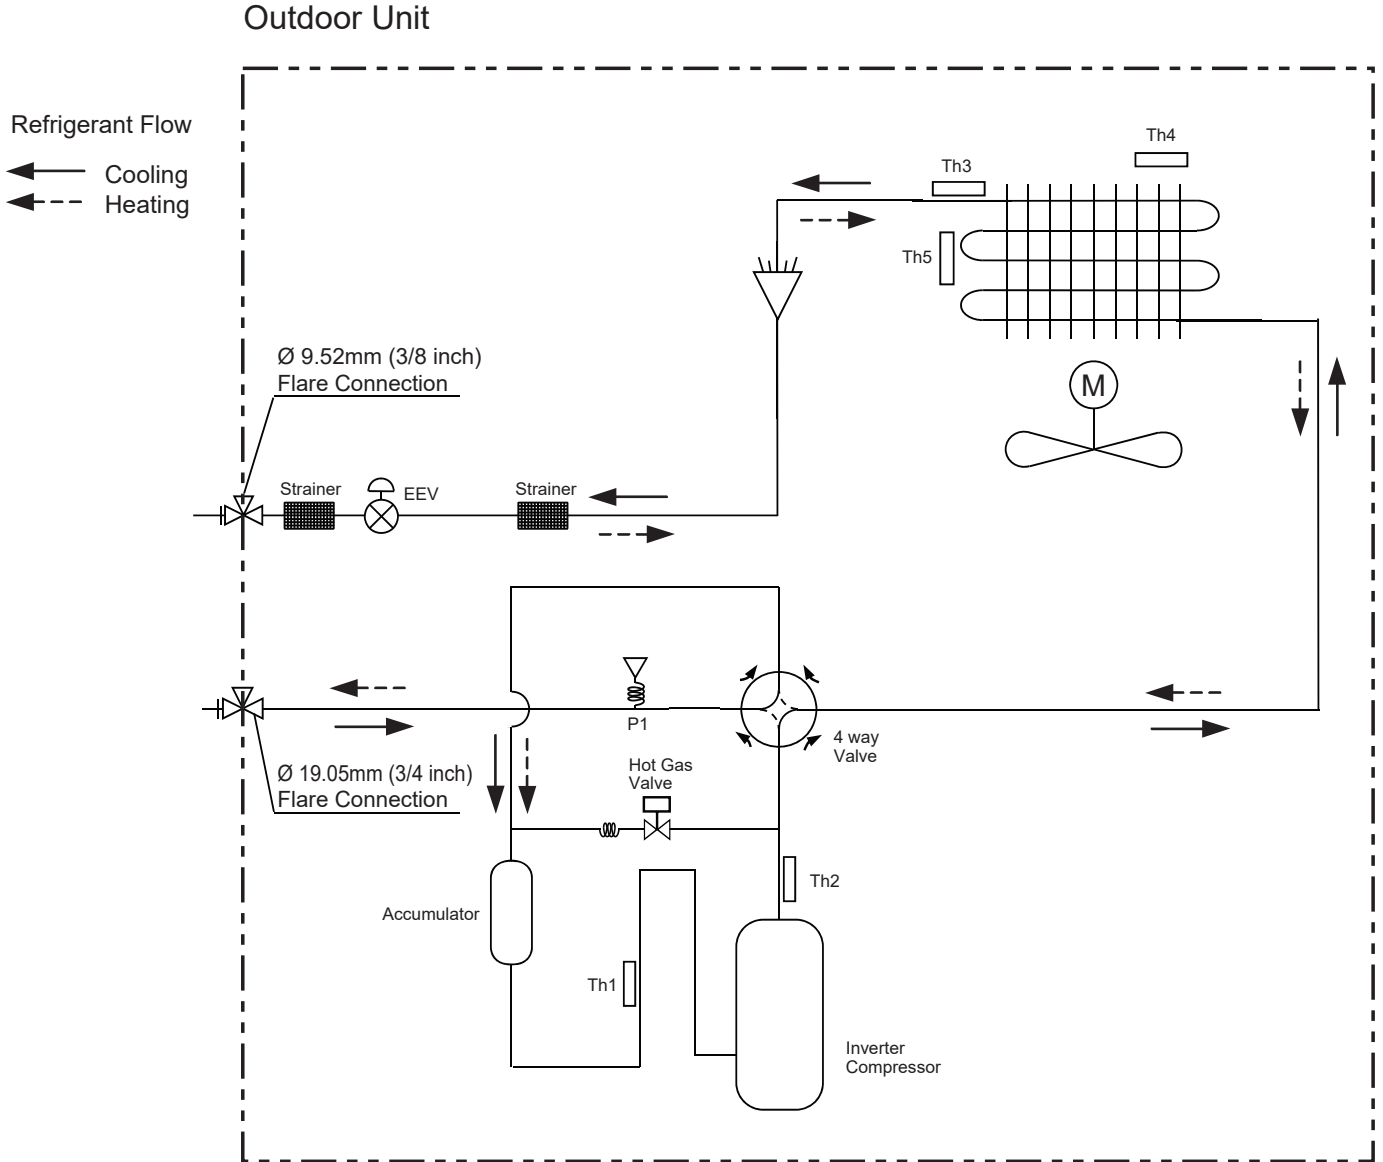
Outdoor Unit

Refrigerant Flow

Cooling
Heating

Th4
Th3
Th5

M

Ø 9.52mm (3/8 inch)
Flare Connection

Strainer
EEV
Strainer

P1

4 way
Valve

Ø 19.05mm (3/4 inch)
Flare Connection

Hot Gas
Valve

Th2

Accumulator

Th1

Inverter
Compressor